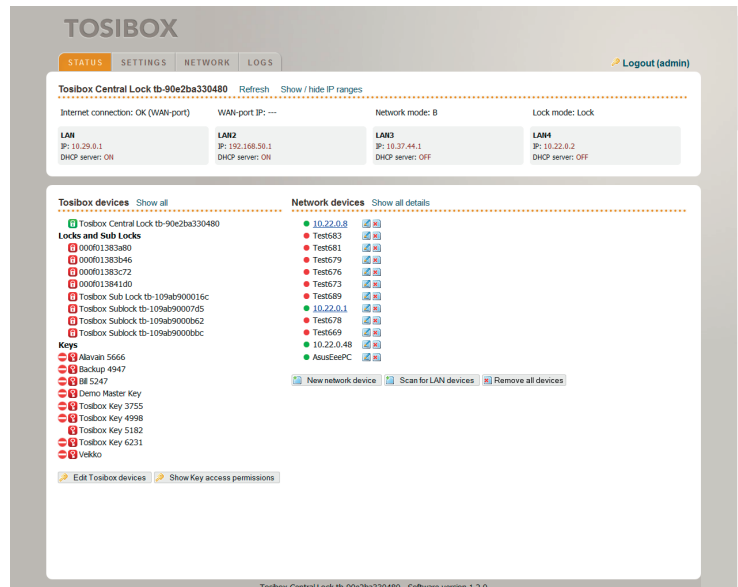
TOSIBOX

STATUS SETTINGS NETWORK LOGS

Logout (admin)

Tosibox Central Lock tb-90e2ba330480 Refresh Show / hide IP ranges

Internet connection: OK (WAN-port)
WAN-port IP: ---
Network mode: B
Lock mode: Lock

| LAN | LAN2 | LAN3 | LAN4 |
|---|---|---|---|
| IP: 10.29.0.1 | IP: 192.168.50.1 | IP: 10.37.44.1 | IP: 10.22.0.2 |
| DHCP server: ON | DHCP server: ON | DHCP server: OFF | DHCP server: OFF |

Tosibox devices Show all

Tosibox Central Lock tb-90e2ba330480
Locks and Sub Locks
000f01383a80
000f01383b46
000f01383c72
000f013841d0
Tosibox Sub Lock tb-109ab900016c
Tosibox Sublock tb-109ab90007d5
Tosibox Sublock tb-109ab9000b62
Tosibox Sublock tb-109ab9000bbc
Keys
Alavain 5666
Backup 4947
Bill 5247
Demo Master Key
Tosibox Key 3755
Tosibox Key 4998
Tosibox Key 5182
Tosibox Key 6231
Veikko

Edit Tosibox devices Show Key access permissions

Network devices Show all details

10.22.0.8
Test683
Test681
Test679
Test676
Test673
Test689
10.22.0.1
Test678
Test669
10.22.0.48
AsusEeePC

New network device Scan for LAN devices Remove all devices

Tosibox Central Lock tb-90e2ba330480 Software version 1.2.0